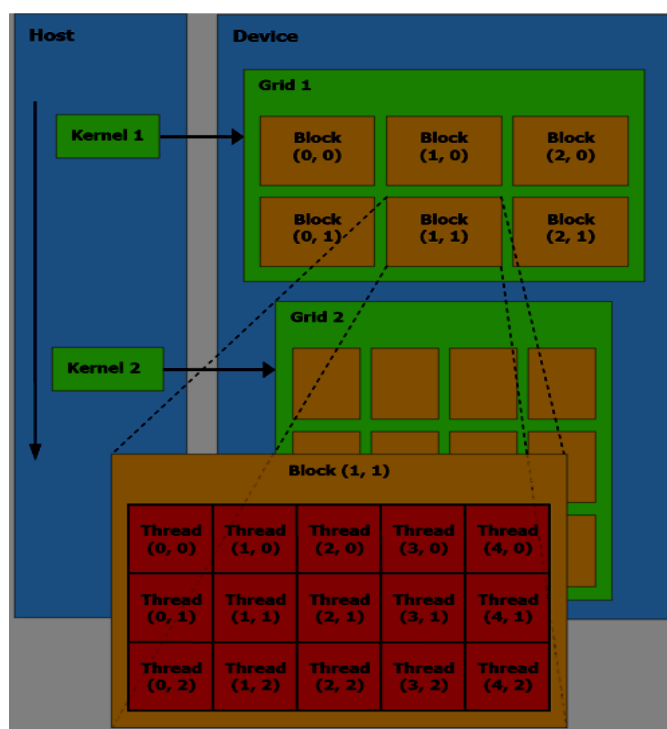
Host

Device

Kernel 1

Grid 1

| Block (0, 0) | Block (1, 0) | Block (2, 0) |
|---|---|---|
| Block (0, 1) | Block (1, 1) | Block (2, 1) |

Kernel 2

Grid 2

Block (1, 1)

| Thread (0, 0) | Thread (1, 0) | Thread (2, 0) | Thread (3, 0) | Thread (4, 0) |
|---|---|---|---|---|
| Thread (0, 1) | Thread (1, 1) | Thread (2, 1) | Thread (3, 1) | Thread (4, 1) |
| Thread (0, 2) | Thread (1, 2) | Thread (2, 2) | Thread (3, 2) | Thread (4, 2) |